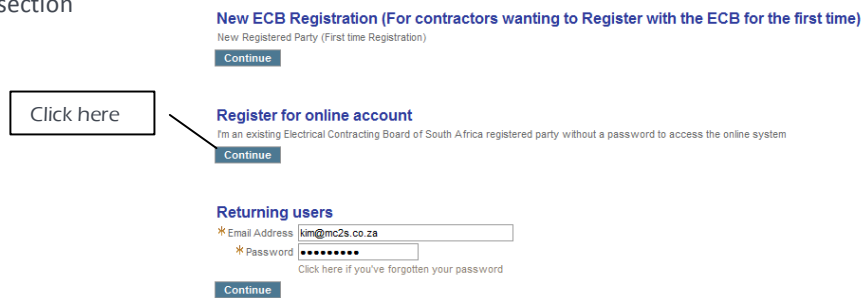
section

New ECB Registration (For contractors wanting to Register with the ECB for the first time)
New Registered Party (First time Registration)
Continue

Click here

Register for online account
I'm an existing Electrical Contracting Board of South Africa registered party without a password to access the online system
Continue

Returning users
* Email Address kim@mc2s.co.za
* Password •••••••••
Click here if you've forgotten your password
Continue